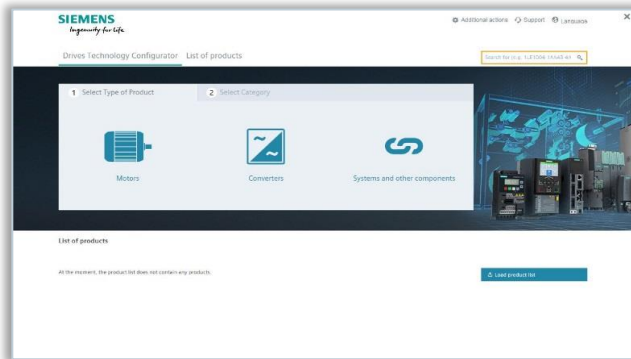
SIEMENS
Ingenuity for life

Additional actions Support Language

Drives Technology Configurator List of products

Search for (e.g. 1LE1004, 1VA43 ev

1 Select Type of Product 2 Select Category

Motors

Converters

Systems and other components

List of products

At the moment, the product list does not contain any products.

Load product list